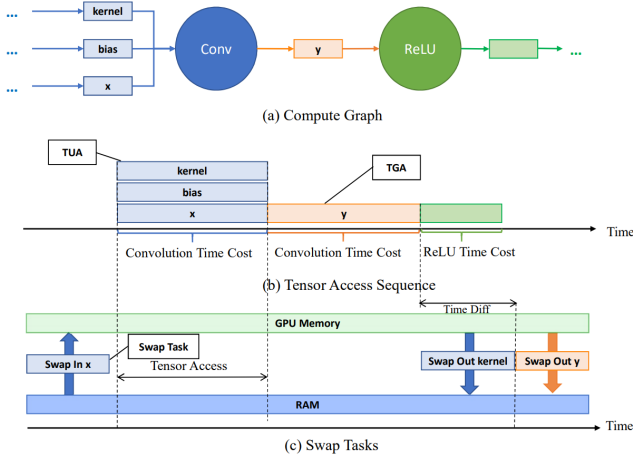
...
kernel
...
bias
...
x
Conv
y
ReLU
...

(a) Compute Graph

TUA
kernel
bias
x
TGA
y
Time
Convolution Time Cost
Convolution Time Cost
ReLU Time Cost

(b) Tensor Access Sequence

Time Diff
GPU Memory
Swap Task
Swap In x
Tensor Access
Swap Out kernel
Swap Out y
RAM
Time

(c) Swap Tasks